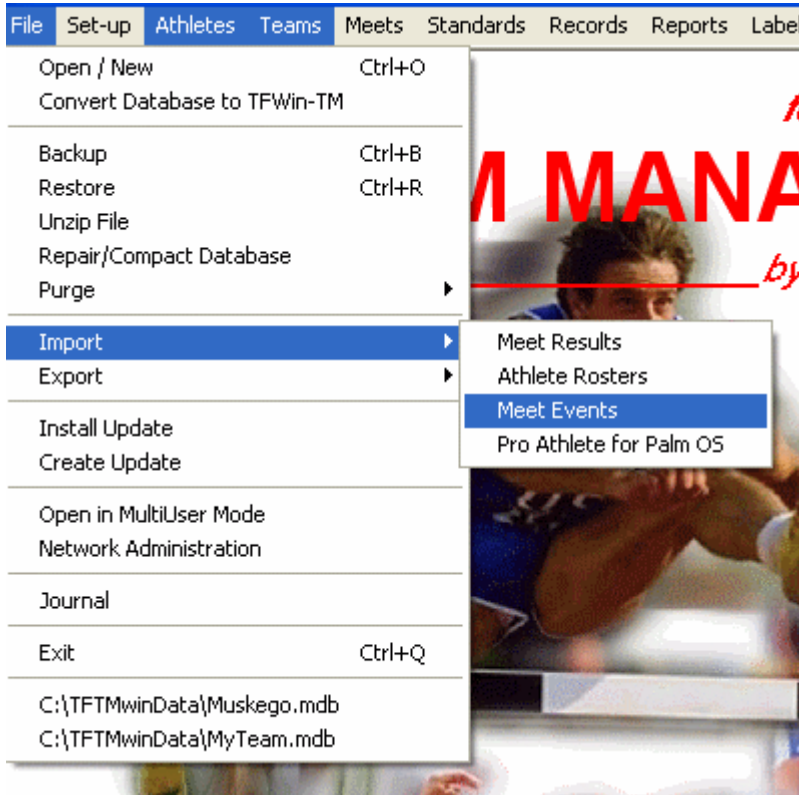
File Set-up Athletes Teams Meets Standards Records Reports Labe

Open / New Ctrl+O
Convert Database to TFWin-TM

Backup Ctrl+B
Restore Ctrl+R
Unzip File
Repair/Compact Database
Purge

Import
Export

Install Update
Create Update

Open in MultiUser Mode
Network Administration

Journal

Exit Ctrl+Q

C:\TFTMwinData\Muskego.mdb
C:\TFTMwinData\MyTeam.mdb

Meet Results
Athlete Rosters
Meet Events
Pro Athlete for Palm OS

M MANA
by